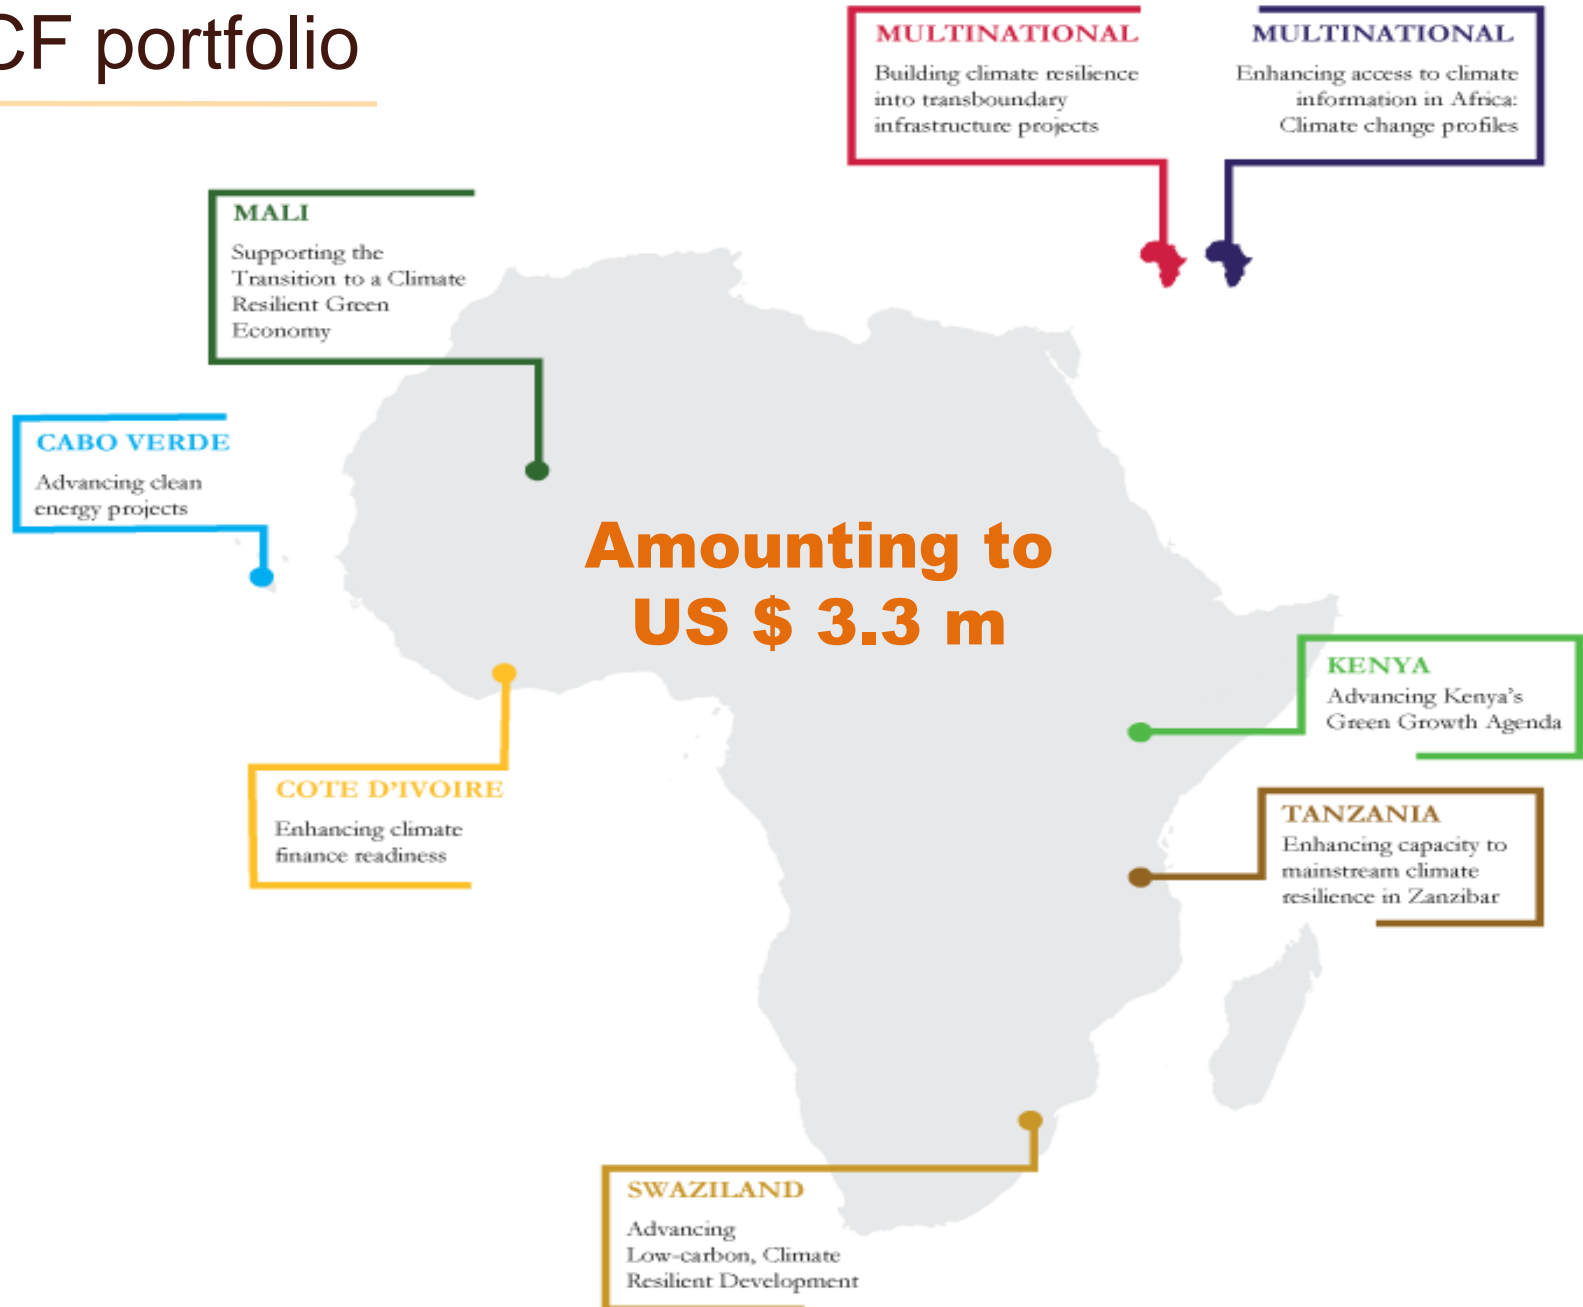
CF portfolio

MULTINATIONAL
Building climate resilience into transboundary infrastructure projects

MULTINATIONAL
Enhancing access to climate information in Africa: Climate change profiles

MALI
Supporting the Transition to a Climate Resilient Green Economy

CABO VERDE
Advancing clean energy projects

Amounting to US $ 3.3 m

KENYA
Advancing Kenya's Green Growth Agenda

COTE D'IVOIRE
Enhancing climate finance readiness

TANZANIA
Enhancing capacity to mainstream climate resilience in Zanzibar

SWAZILAND
Advancing Low-carbon, Climate Resilient Development